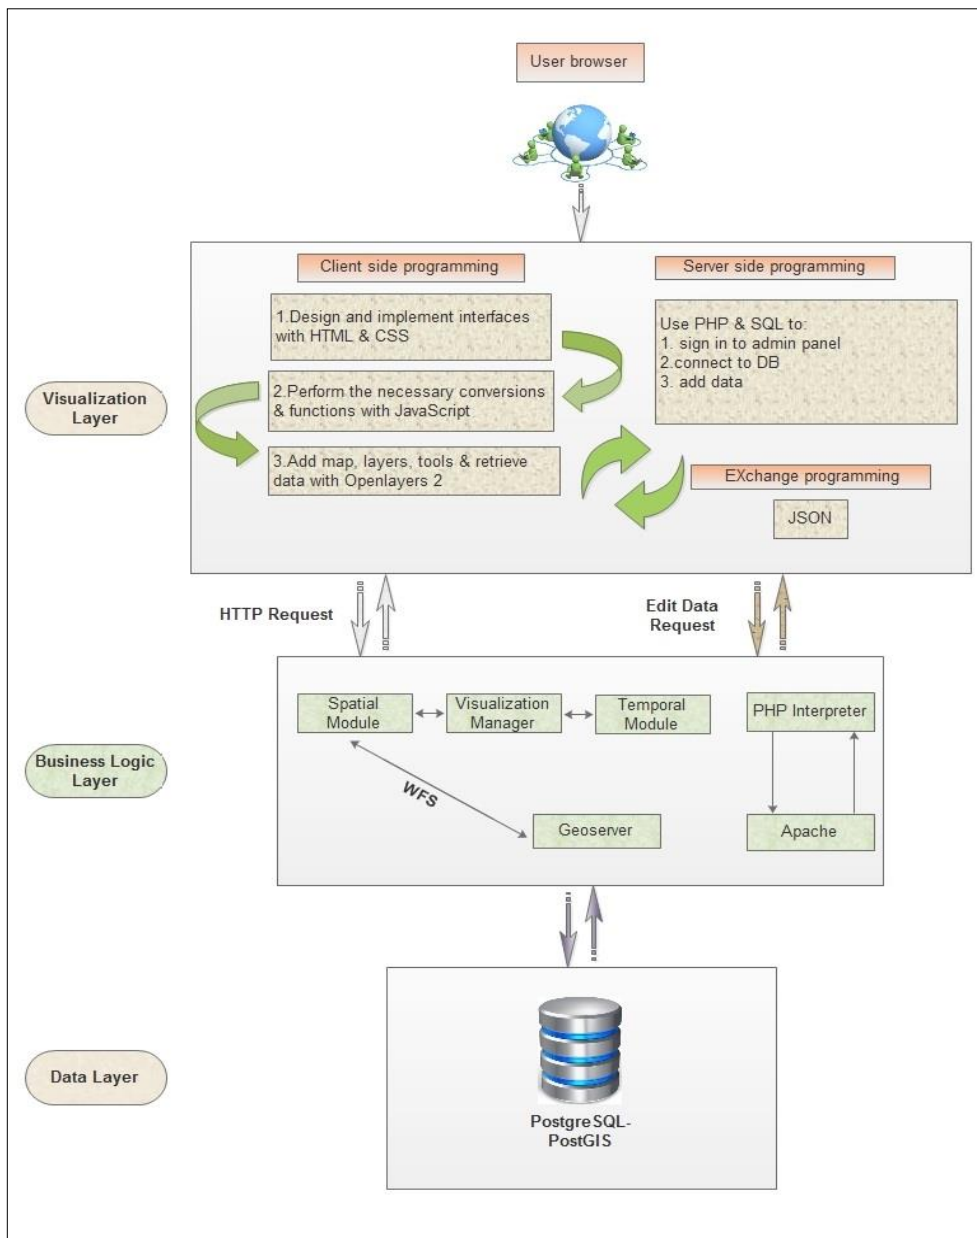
User browser

Client side programming

Server side programming

1.Design and implement interfaces with HTML & CSS

Use PHP & SQL to:
1. sign in to admin panel
2.connect to DB
3. add data

Visualization Layer

2.Perform the necessary conversions & functions with JavaScript

3.Add map, layers, tools & retrieve data with Openlayers 2

EXchange programming

JSON

HTTP Request

Edit Data Request

Spatial Module

Visualization Manager

Temporal Module

PHP Interpreter

Business Logic Layer

WFS

Geoserver

Apache

Data Layer

PostgreSQL-PostGIS